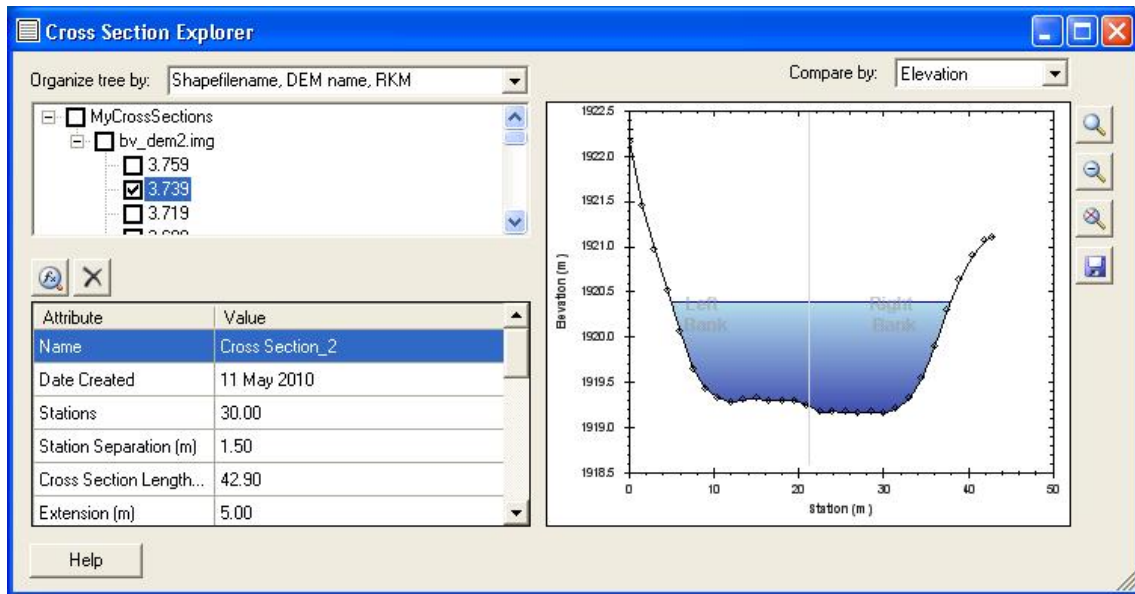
Cross Section Explorer

Organize tree by: Shapefilename, DEM name, RKM

Compare by: Elevation

MyCrossSections
bv_dem2.img
3.759
3.739
3.719
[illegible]

| Attribute | Value |
|---|---|
| Name | Cross Section_2 |
| Date Created | 11 May 2010 |
| Stations | 30.00 |
| Station Separation (m) | 1.50 |
| Cross Section Length... | 42.90 |
| Extension (m) | 5.00 |

Help

1922.5
1922.0
1921.5
1921.0
1920.5
1920.0
1919.5
1919.0
1918.5

Elevation (m)

Left Bank
Right Bank

0 10 20 30 40 50

Station (m)